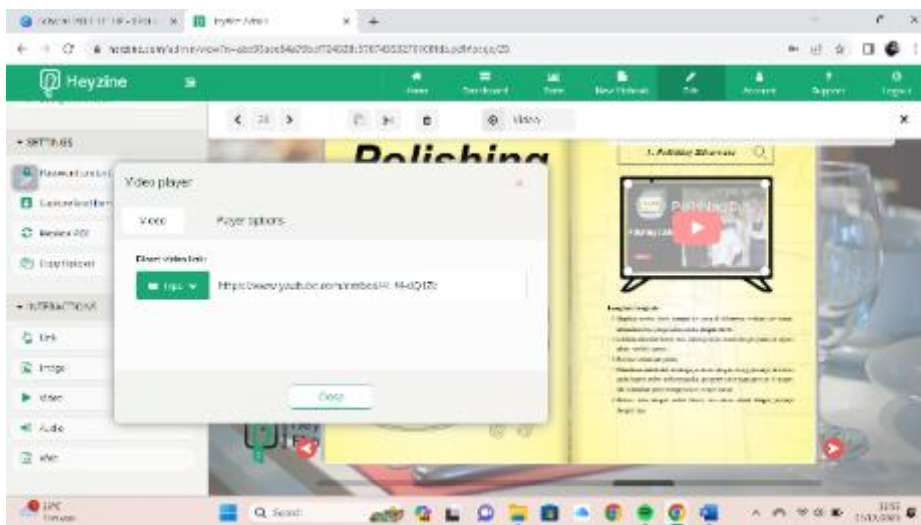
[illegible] × Heyzine Admin × +

heyzine.com/admin/view?n=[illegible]

Heyzine

Home Dashboard Store New Flipbook Edit Account Support Logout

< 28 > Video ×

SETTINGS

Password protect

Customize buttons

Replace PDF

Copy flipbook

INTERACTIONS

Link

Image

Video

Audio

Polishing

1. Polishing Silverware

Video player ×

Video Player options

Direct video link

Link https://www.youtube.com/embed/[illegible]

Close

Langkah-langkah

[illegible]

28°C

Q Search

11:57
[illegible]